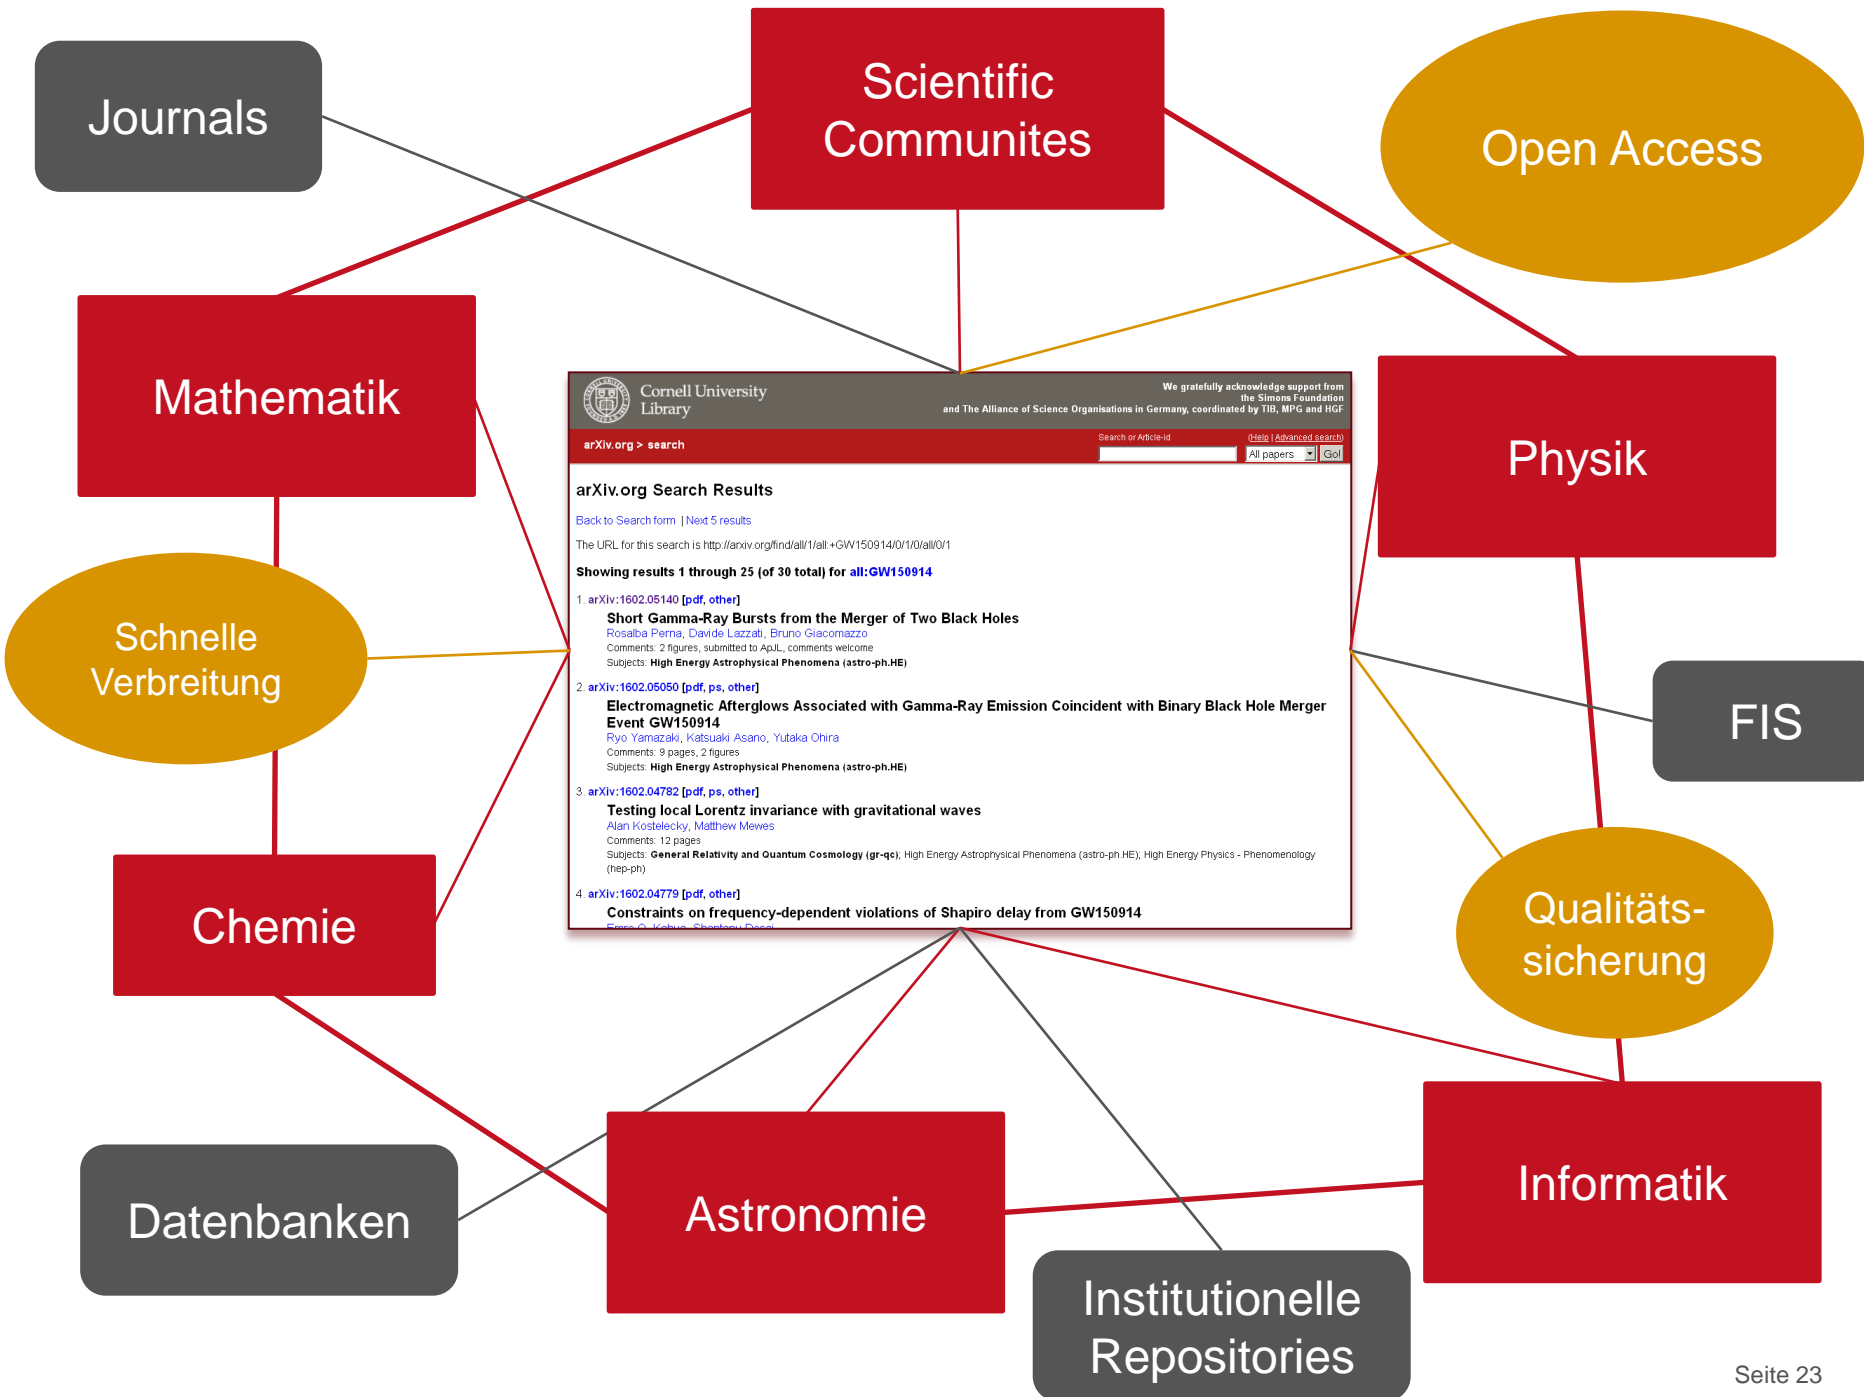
Journals

Scientific Communites

Open Access

Mathematik

Physik

Cornell University Library

We gratefully acknowledge support from the Simons Foundation and The Alliance of Science Organisations in Germany, coordinated by TIB, MPG and HGF

arXiv.org > search

Search or Article-id

(Help | Advanced search)

All papers

Go!

arXiv.org Search Results

Back to Search form | Next 5 results

The URL for this search is http://arxiv.org/find/all/1/all:+GW150914/0/1/0/all/0/1

Showing results 1 through 25 (of 30 total) for all:GW150914

1. arXiv:1602.05140 [pdf, other]
Short Gamma-Ray Bursts from the Merger of Two Black Holes
Rosalba Perna, Davide Lazzati, Bruno Giacomazzo
Comments: 2 figures, submitted to ApJL, comments welcome
Subjects: High Energy Astrophysical Phenomena (astro-ph.HE)

2. arXiv:1602.05050 [pdf, ps, other]
Electromagnetic Afterglows Associated with Gamma-Ray Emission Coincident with Binary Black Hole Merger Event GW150914
Ryo Yamazaki, Katsuaki Asano, Yutaka Ohira
Comments: 9 pages, 2 figures
Subjects: High Energy Astrophysical Phenomena (astro-ph.HE)

3. arXiv:1602.04782 [pdf, ps, other]
Testing local Lorentz invariance with gravitational waves
Alan Kostelecky, Matthew Mewes
Comments: 12 pages
Subjects: General Relativity and Quantum Cosmology (gr-qc); High Energy Astrophysical Phenomena (astro-ph.HE); High Energy Physics - Phenomenology (hep-ph)

4. arXiv:1602.04779 [pdf, other]
Constraints on frequency-dependent violations of Shapiro delay from GW150914
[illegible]

Schnelle Verbreitung

FIS

Chemie

Qualitätssicherung

Datenbanken

Astronomie

Informatik

Institutionelle Repositories

Seite 23